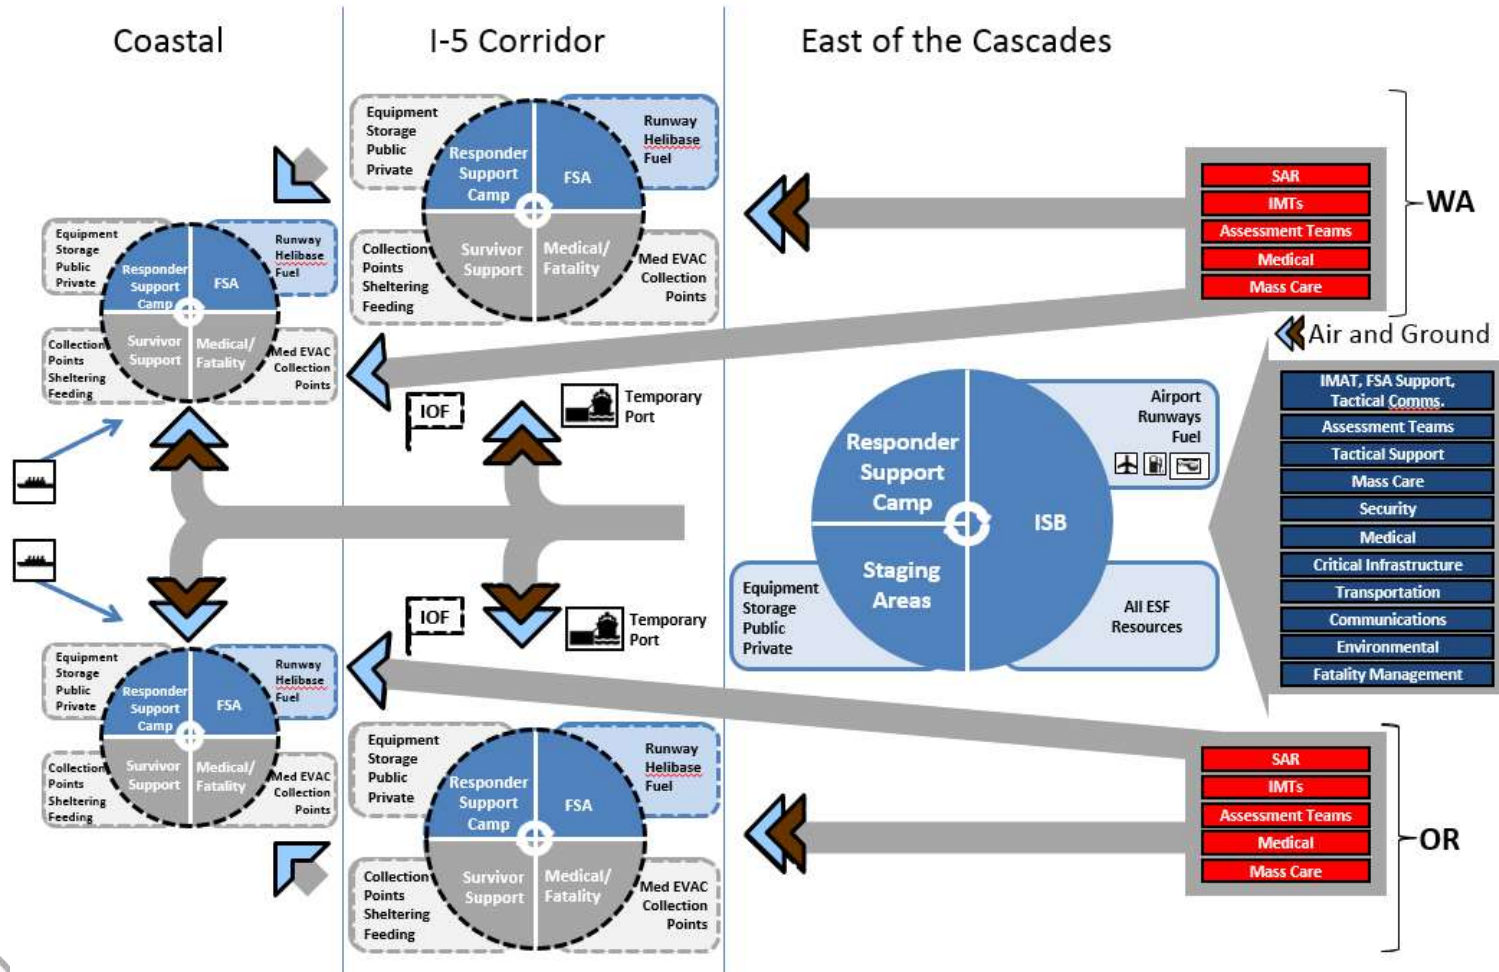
Coastal

I-5 Corridor

East of the Cascades

Equipment Storage Public Private

Responder Support Camp

FSA

Runway Helibase Fuel

Collection Points Sheltering Feeding

Survivor Support

Medical/ Fatality

Med EVAC Collection Points

SAR
IMTs
Assessment Teams
Medical
Mass Care

WA

Equipment Storage Public Private

Responder Support Camp

FSA

Runway Helibase Fuel

Collection Points Sheltering Feeding

Survivor Support

Medical/ Fatality

Med EVAC Collection Points

Air and Ground

IOF

Temporary Port

Airport Runways Fuel

Responder Support Camp

ISB

Staging Areas

Equipment Storage Public Private

All ESF Resources

IMAT, FSA Support, Tactical Comms.
Assessment Teams
Tactical Support
Mass Care
Security
Medical
Critical Infrastructure
Transportation
Communications
Environmental
Fatality Management

IOF

Temporary Port

Equipment Storage Public Private

Responder Support Camp

FSA

Runway Helibase Fuel

Collection Points Sheltering Feeding

Survivor Support

Medical/ Fatality

Med EVAC Collection Points

SAR
IMTs
Assessment Teams
Medical
Mass Care

OR

Equipment Storage Public Private

Responder Support Camp

FSA

Runway Helibase Fuel

Collection Points Sheltering Feeding

Survivor Support

Medical/ Fatality

Med EVAC Collection Points